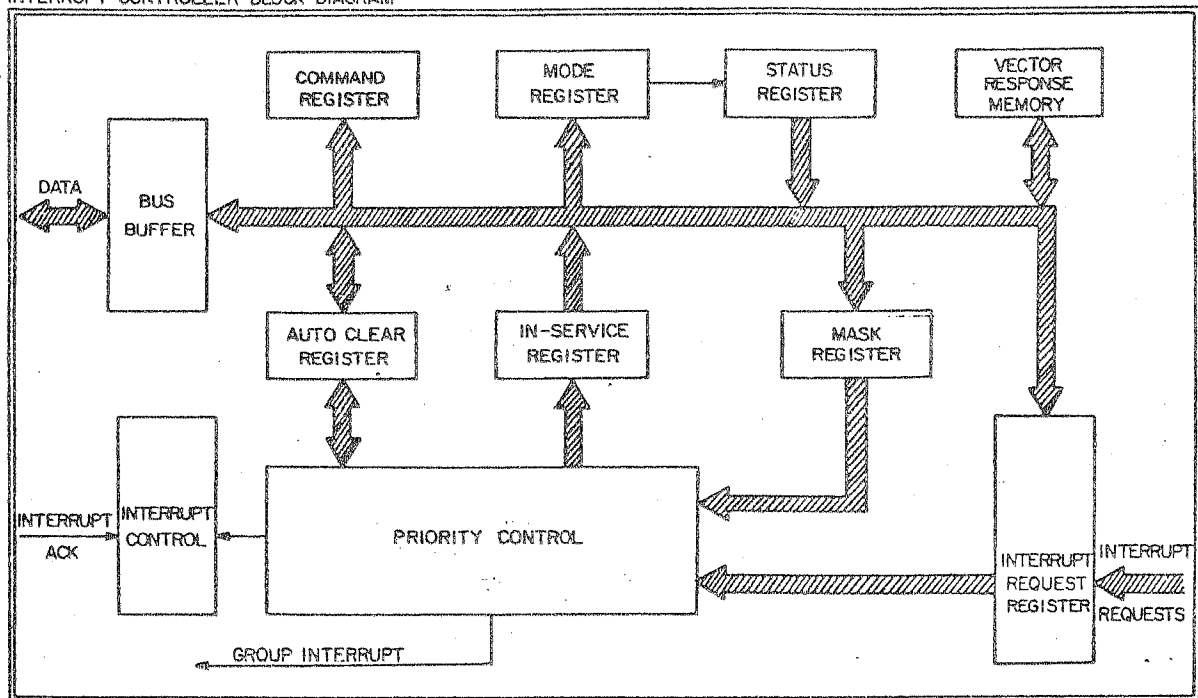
INTERRUPT CONTROLLER BLOCK DIAGRAM

COMMAND REGISTER

MODE REGISTER

STATUS REGISTER

VECTOR RESPONSE MEMORY

DATA

BUS BUFFER

AUTO CLEAR REGISTER

IN-SERVICE REGISTER

MASK REGISTER

INTERRUPT ACK

INTERRUPT CONTROL

PRIORITY CONTROL

INTERRUPT REQUEST REGISTER

INTERRUPT REQUESTS

GROUP INTERRUPT